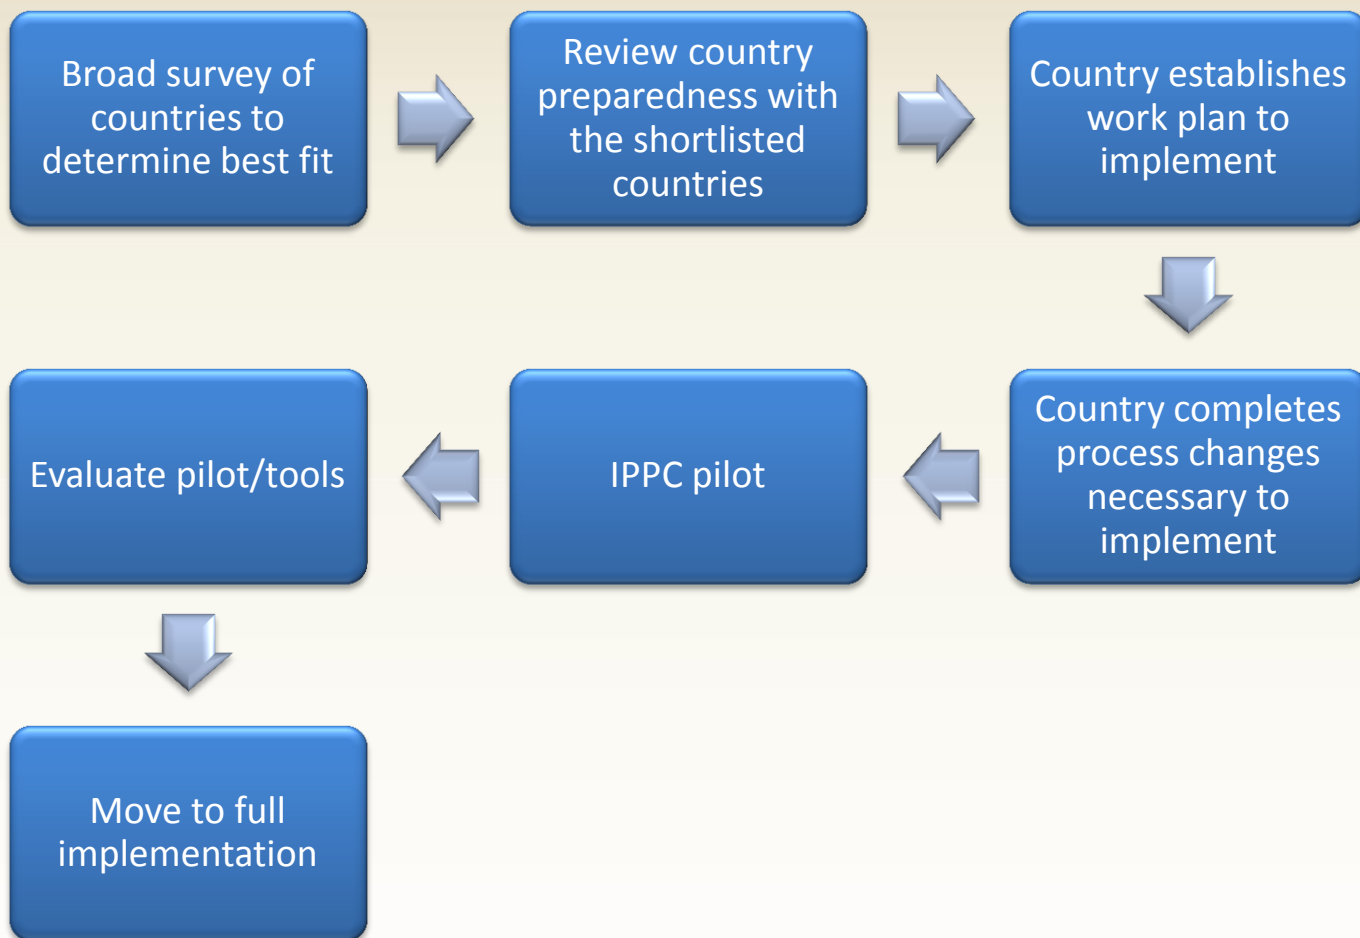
Broad survey of countries to determine best fit

Review country preparedness with the shortlisted countries

Country establishes work plan to implement

Country completes process changes necessary to implement

IPPC pilot

Evaluate pilot/tools

Move to full implementation